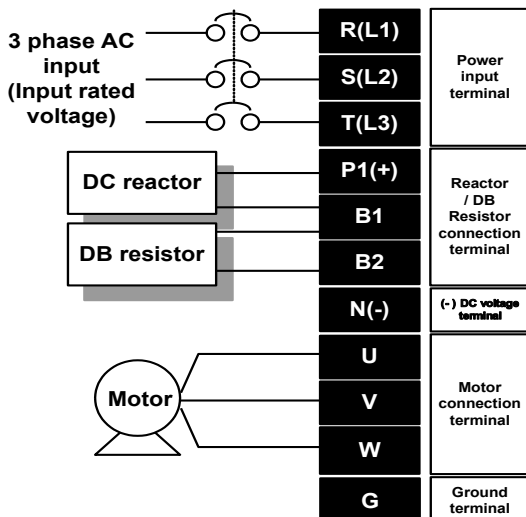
3 phase AC input (Input rated voltage)

R(L1)
S(L2)
T(L3)

Power input terminal

DC reactor

DB resistor

P1(+)
B1
B2

Reactor / DB Resistor connection terminal

N(-)

(-) DC voltage terminal

Motor

U
V
W

Motor connection terminal

G

Ground terminal